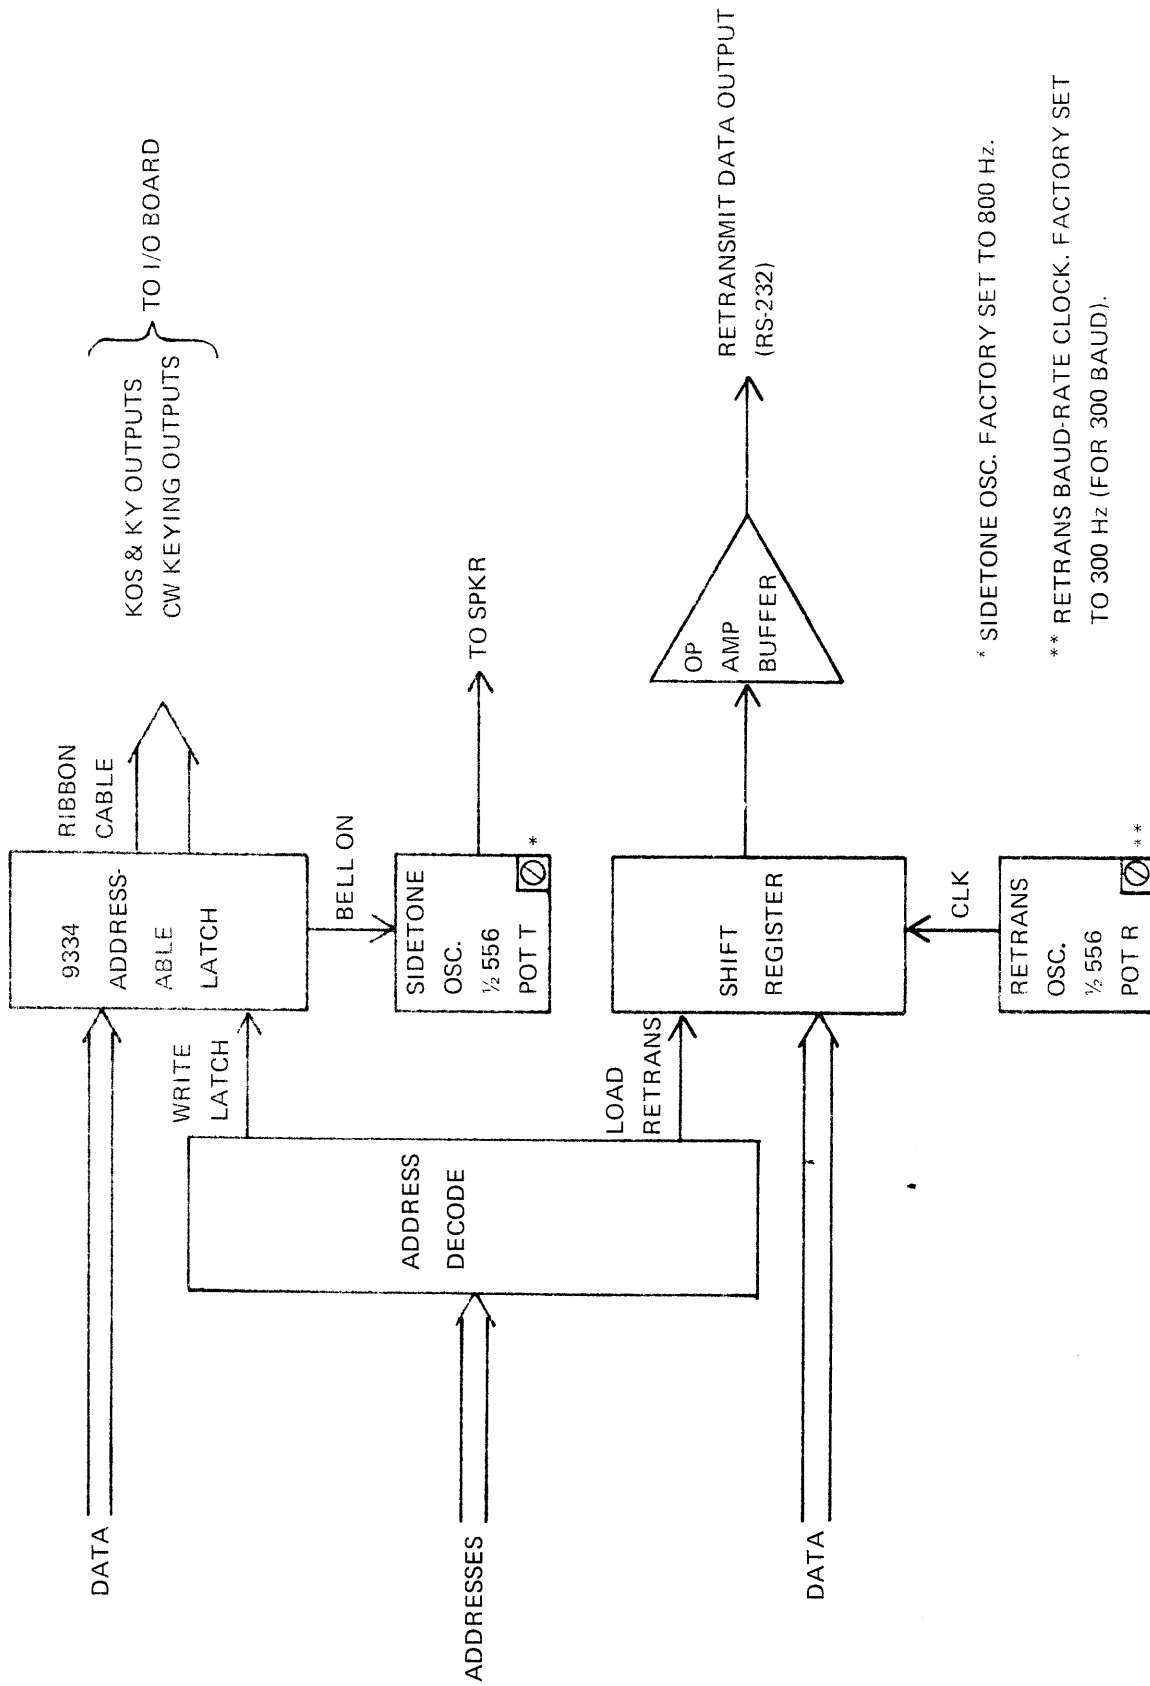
DATA

ADDRESSES

DATA

9334 ADDRESSABLE LATCH

WRITE LATCH

ADDRESS DECODE

LOAD RETRANS

RIBBON CABLE

BELL ON

SIDETONE OSC. ½ 556 POT T *

SHIFT REGISTER

CLK

RETRANS OSC. ½ 556 POT R **

KOS & KY OUTPUTS
CW KEYING OUTPUTS

TO I/O BOARD

TO SPKR

OP AMP BUFFER

RETRANSMIT DATA OUTPUT (RS-232)

* SIDETONE OSC. FACTORY SET TO 800 Hz.

** RETRANS BAUD-RATE CLOCK. FACTORY SET TO 300 Hz (FOR 300 BAUD).